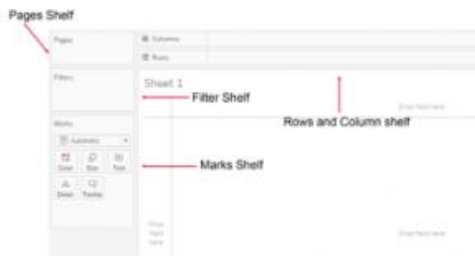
Pages Shelf

Pages

Columns

Rows

Filters

Sheet 1

Filter Shelf

Drop field here

Rows and Column shelf

Marks

Automatic

Color

Size

Text

Marks Shelf

Detail

Tooltip

Drop field here

Drop field here